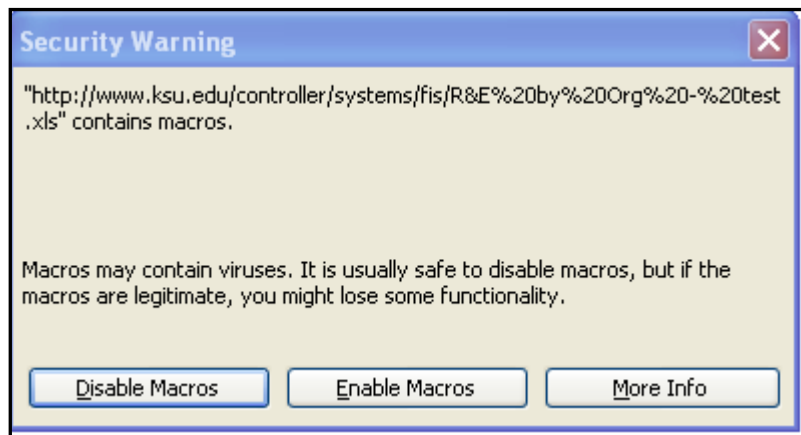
Security Warning

"http://www.ksu.edu/controller/systems/fis/R&E%20by%20Org%20-%20test.xls" contains macros.

Macros may contain viruses. It is usually safe to disable macros, but if the macros are legitimate, you might lose some functionality.

Disable Macros | Enable Macros | More Info